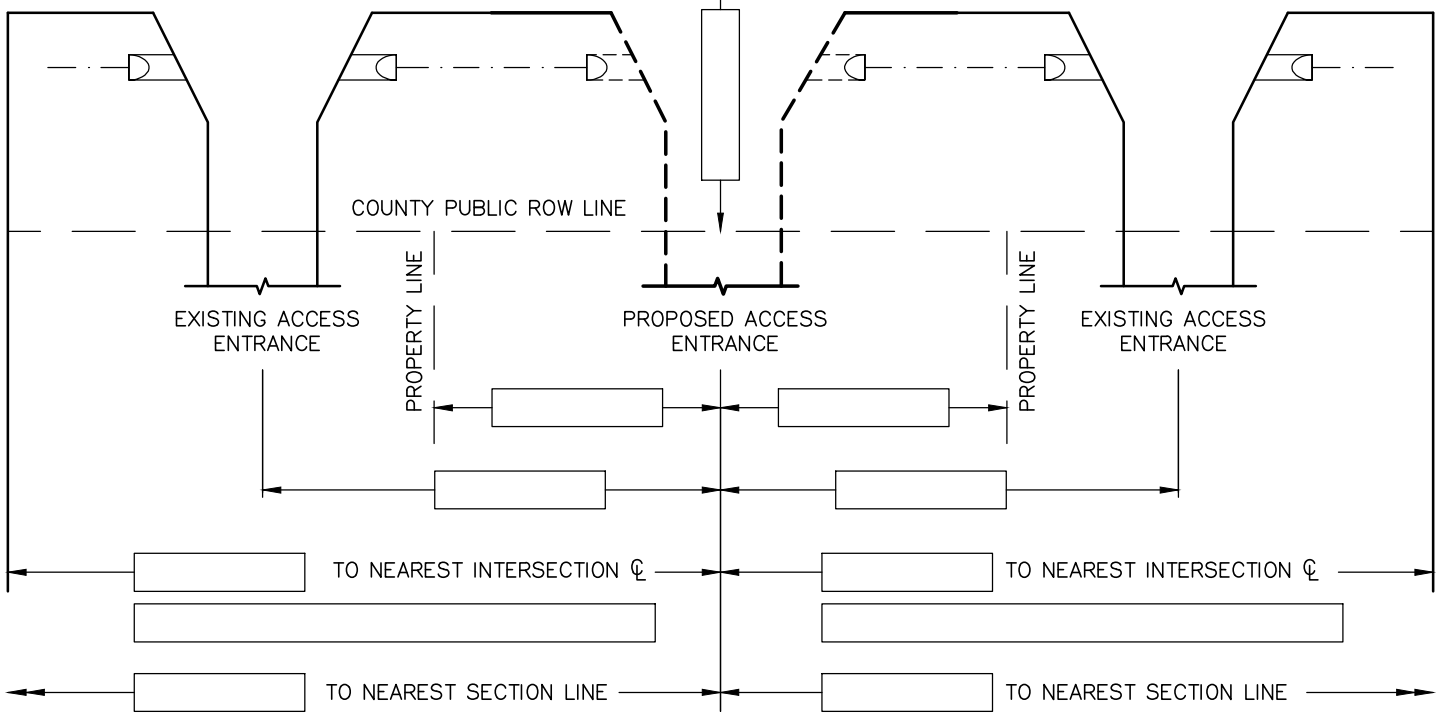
COUNTY PUBLIC ROW LINE

PROPERTY LINE

PROPERTY LINE

EXISTING ACCESS ENTRANCE

PROPOSED ACCESS ENTRANCE

EXISTING ACCESS ENTRANCE

TO NEAREST INTERSECTION ℄

TO NEAREST INTERSECTION ℄

TO NEAREST SECTION LINE

TO NEAREST SECTION LINE